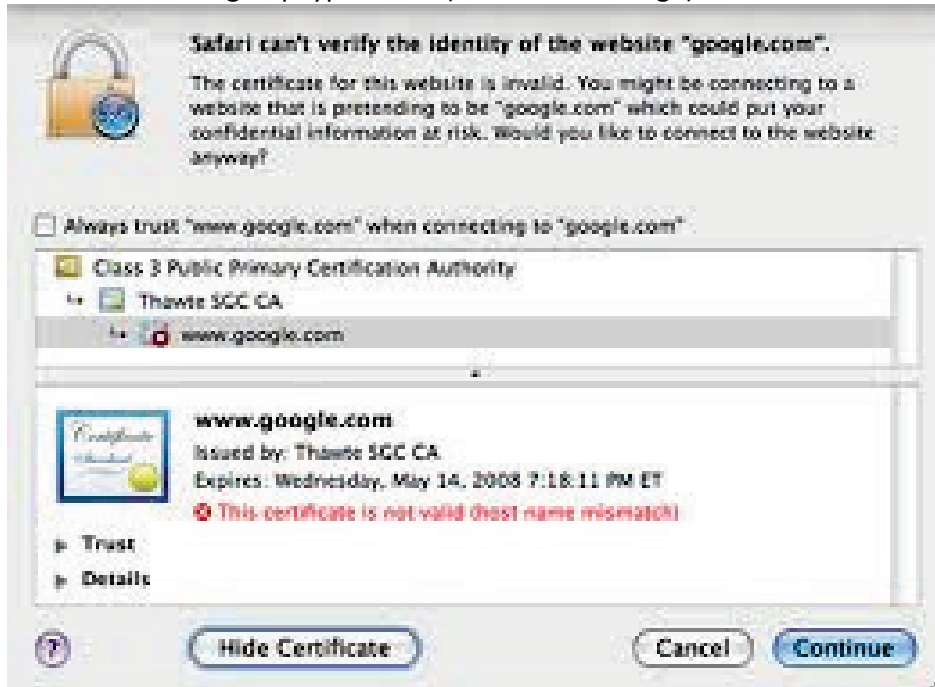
Safari can't verify the identity of the website "google.com".

The certificate for this website is invalid. You might be connecting to a website that is pretending to be "google.com" which could put your confidential information at risk. Would you like to connect to the website anyway?

Always trust "www.google.com" when connecting to "google.com"

Class 3 Public Primary Certification Authority

Thawte SGC CA

www.google.com

www.google.com

Issued by: Thawte SGC CA

Expires: Wednesday, May 14, 2008 7:18:11 PM ET

This certificate is not valid (host name mismatch)

Trust

Details

?

Hide Certificate

Cancel

Continue